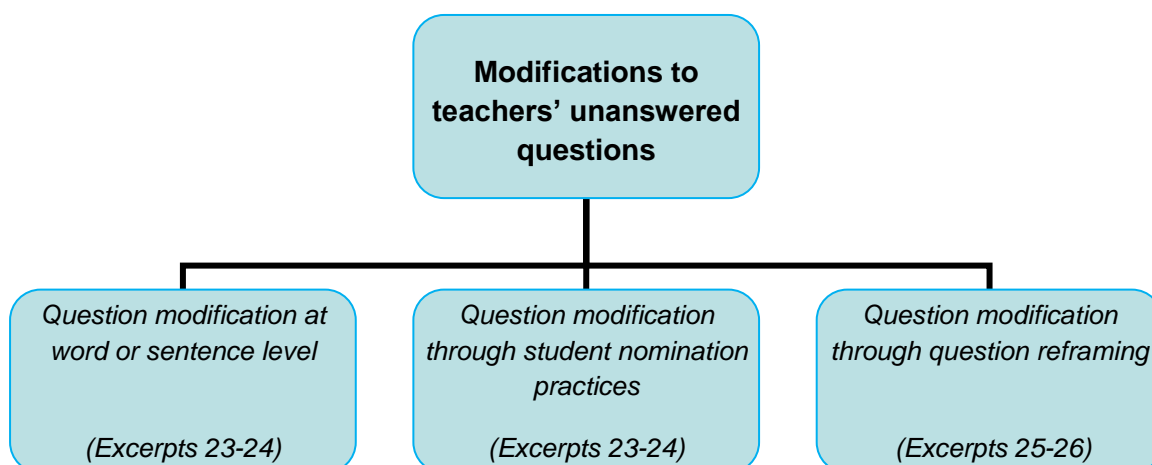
Modifications to teachers' unanswered questions

Question modification at word or sentence level

(Excerpts 23-24)

Question modification through student nomination practices

(Excerpts 23-24)

Question modification through question reframing

(Excerpts 25-26)